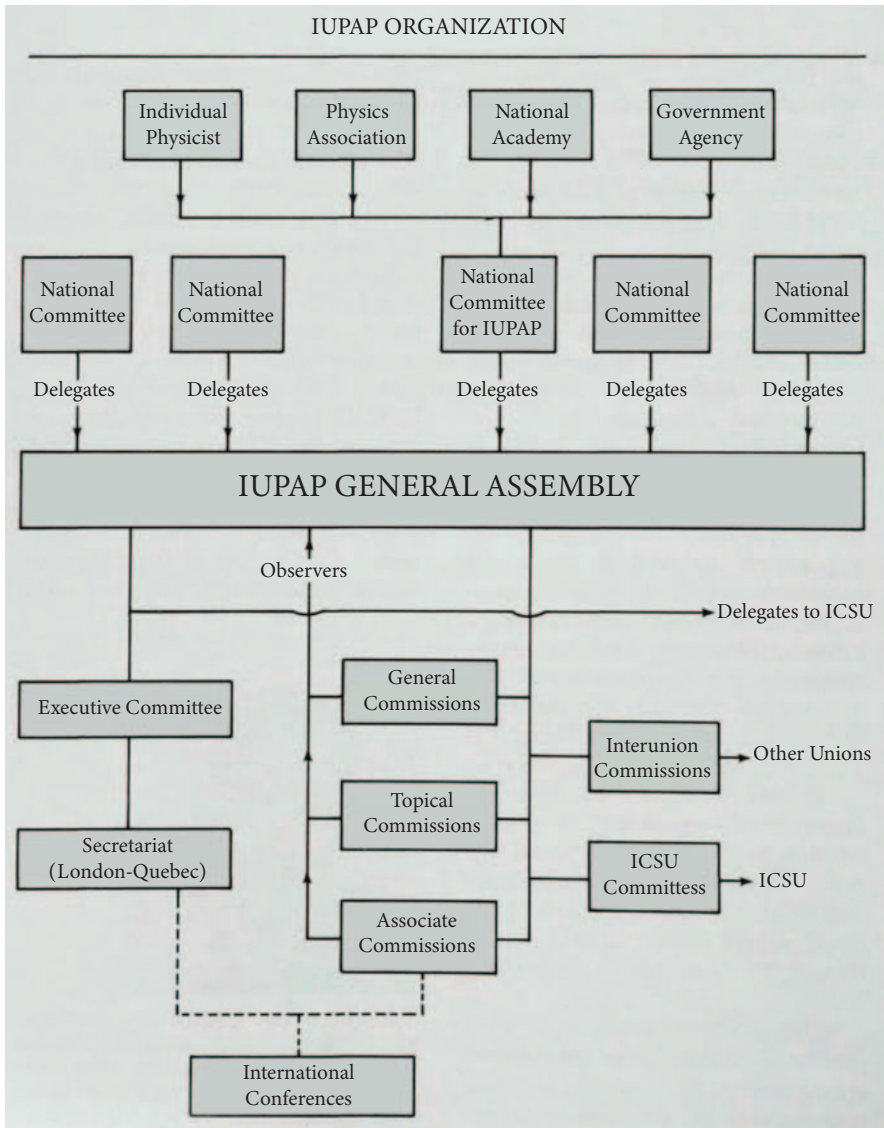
IUPAP ORGANIZATION

Individual Physicist

Physics Association

National Academy

Government Agency

National Committee

National Committee

National Committee for IUPAP

National Committee

National Committee

Delegates

Delegates

Delegates

Delegates

Delegates

IUPAP GENERAL ASSEMBLY

Observers

Delegates to ICSU

Executive Committee

General Commissions

Interunion Commissions

Other Unions

Topical Commissions

Secretariat (London-Quebec)

ICSU Committess

ICSU

Associate Commissions

International Conferences